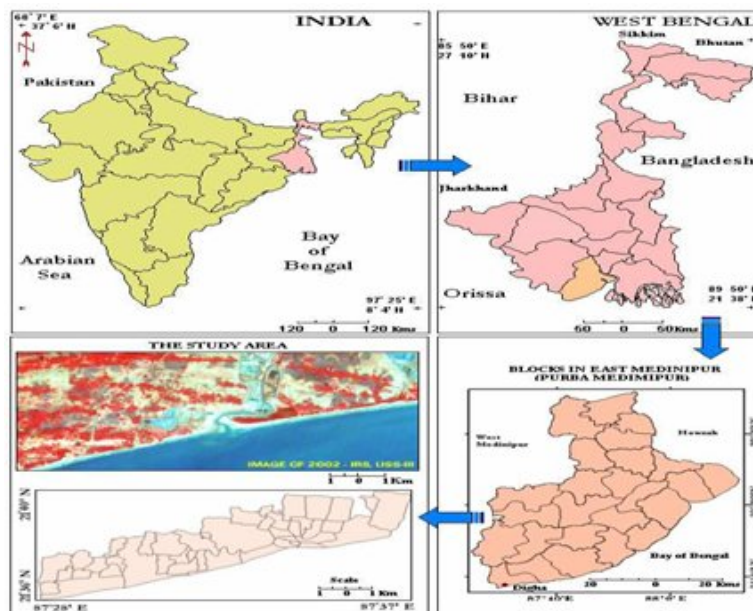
68° 7' E
32° 6' N
N
INDIA
Pakistan
Arabian Sea
Bay of Bengal
97° 25' E
8° 4' N
120 0 120 Kms

WEST BENGAL
85 50' E
27 40' N
Sikkim
Bhutan
Bihar
Bangladesh
Jharkhand
Orissa
89 50' E
21 38' N
60 0 60Kms

THE STUDY AREA
IMAGE OF 2002 - IRS LISS-III
1 0 1Km
20°40' N
20°36' N
Scale
1 0 1 Km
87°28' E
87°37' E

BLOCKS IN EAST MEDINIPUR
(PURBA MEDINIPUR)
West Medinipur
Howrah
Bay of Bengal
Digha
20 0 20 Kms
87°40'E
88°0' E